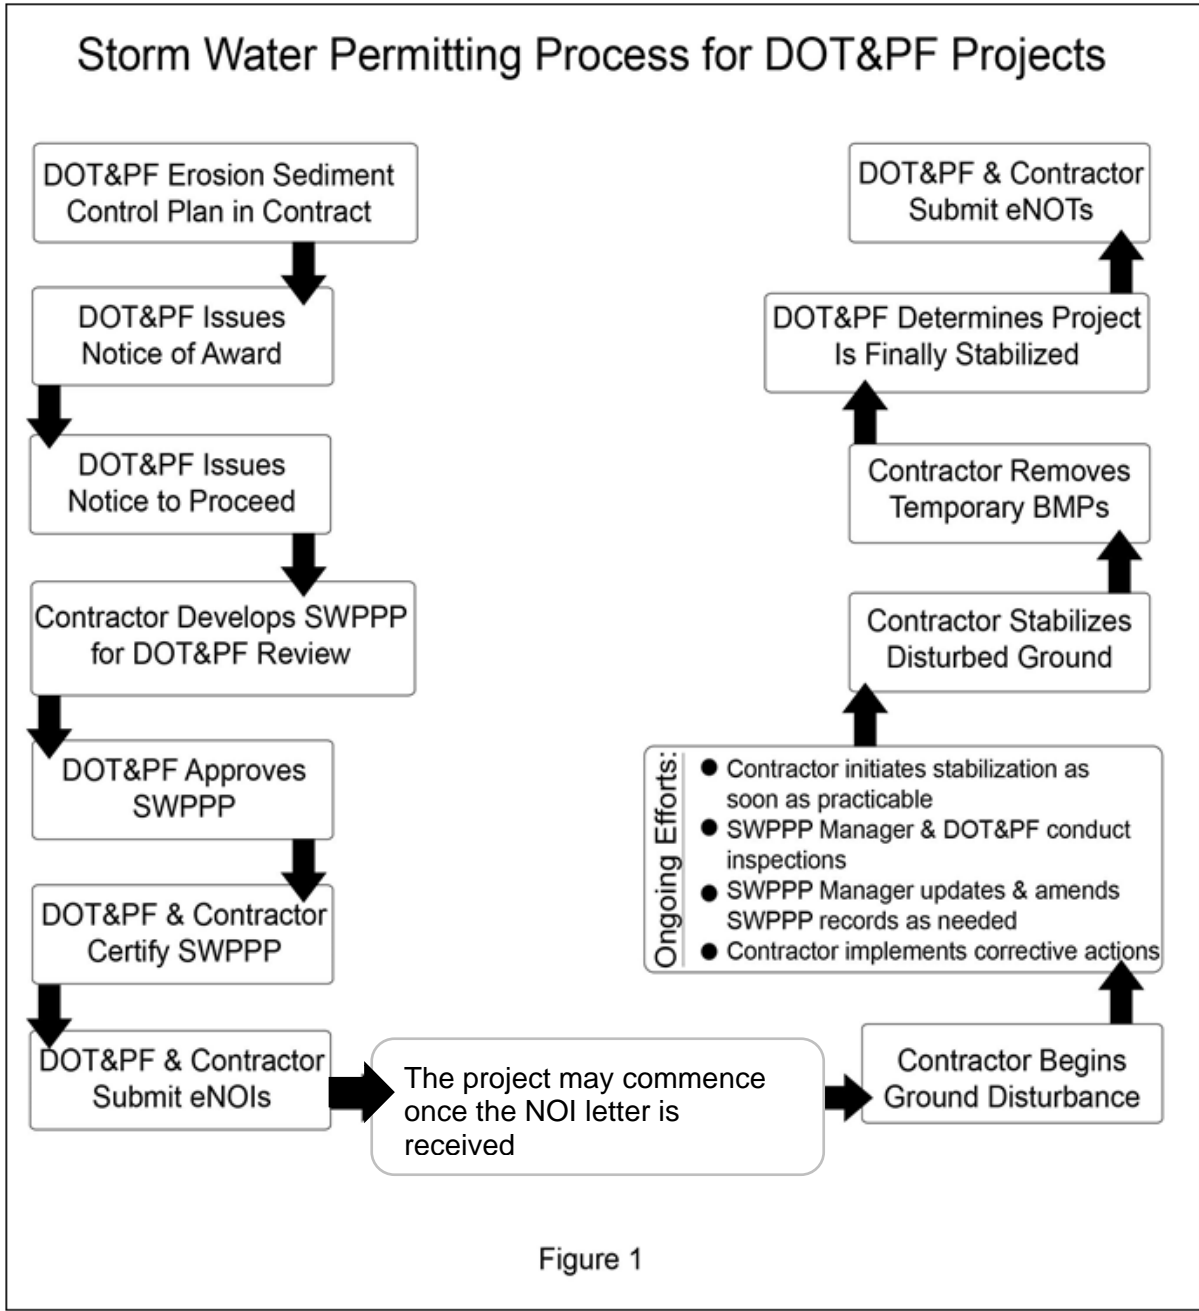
Storm Water Permitting Process for DOT&PF Projects

DOT&PF Erosion Sediment Control Plan in Contract

DOT&PF Issues Notice of Award

DOT&PF Issues Notice to Proceed

Contractor Develops SWPPP for DOT&PF Review

DOT&PF Approves SWPPP

DOT&PF & Contractor Certify SWPPP

DOT&PF & Contractor Submit eNOIs

The project may commence once the NOI letter is received

Contractor Begins Ground Disturbance

Ongoing Efforts:
- Contractor initiates stabilization as soon as practicable
- SWPPP Manager & DOT&PF conduct inspections
- SWPPP Manager updates & amends SWPPP records as needed
- Contractor implements corrective actions

Contractor Stabilizes Disturbed Ground

Contractor Removes Temporary BMPs

DOT&PF Determines Project Is Finally Stabilized

DOT&PF & Contractor Submit eNOTs

Figure 1